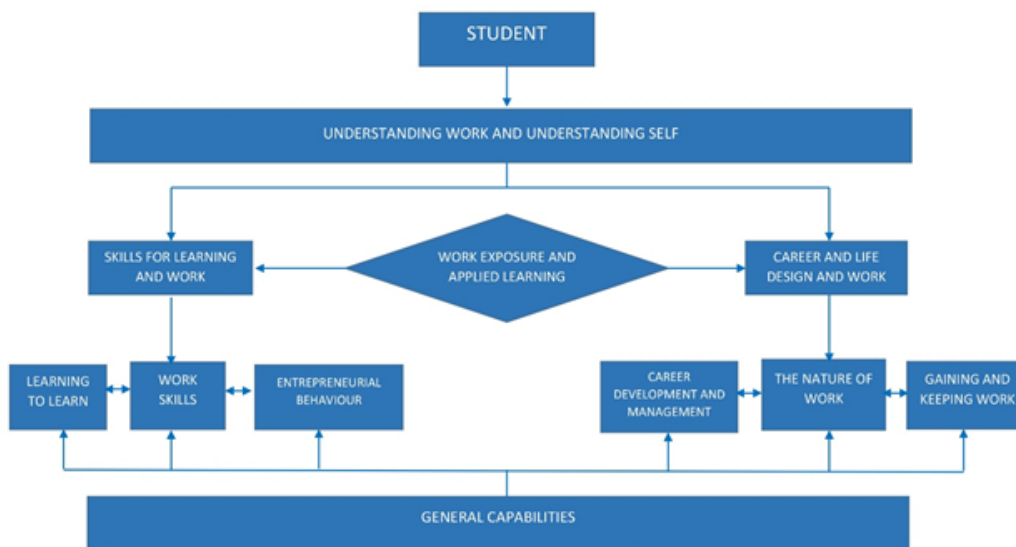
STUDENT

UNDERSTANDING WORK AND UNDERSTANDING SELF

SKILLS FOR LEARNING AND WORK

WORK EXPOSURE AND APPLIED LEARNING

CAREER AND LIFE DESIGN AND WORK

LEARNING TO LEARN

WORK SKILLS

ENTREPRENEURIAL BEHAVIOUR

CAREER DEVELOPMENT AND MANAGEMENT

THE NATURE OF WORK

GAINING AND KEEPING WORK

GENERAL CAPABILITIES